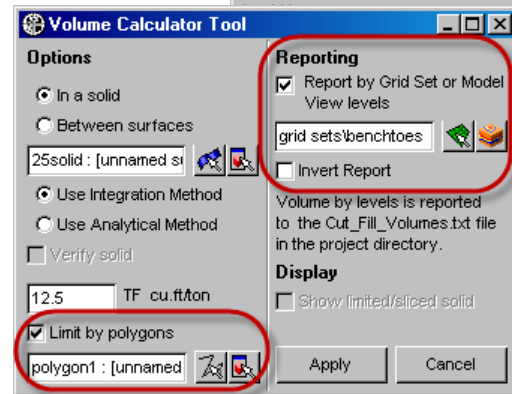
Volume Calculator Tool

Options

In a solid

Between surfaces

25solid : [unnamed s

Use Integration Method

Use Analytical Method

Verify solid

12.5 TF cu.ft/ton

Limit by polygons

polygon1 : [unnamed

Reporting

Report by Grid Set or Model View levels

grid sets\benchtoes

Invert Report

Volume by levels is reported to the Cut_Fill_Volumes.txt file in the project directory.

Display

Show limited/sliced solid

Apply

Cancel